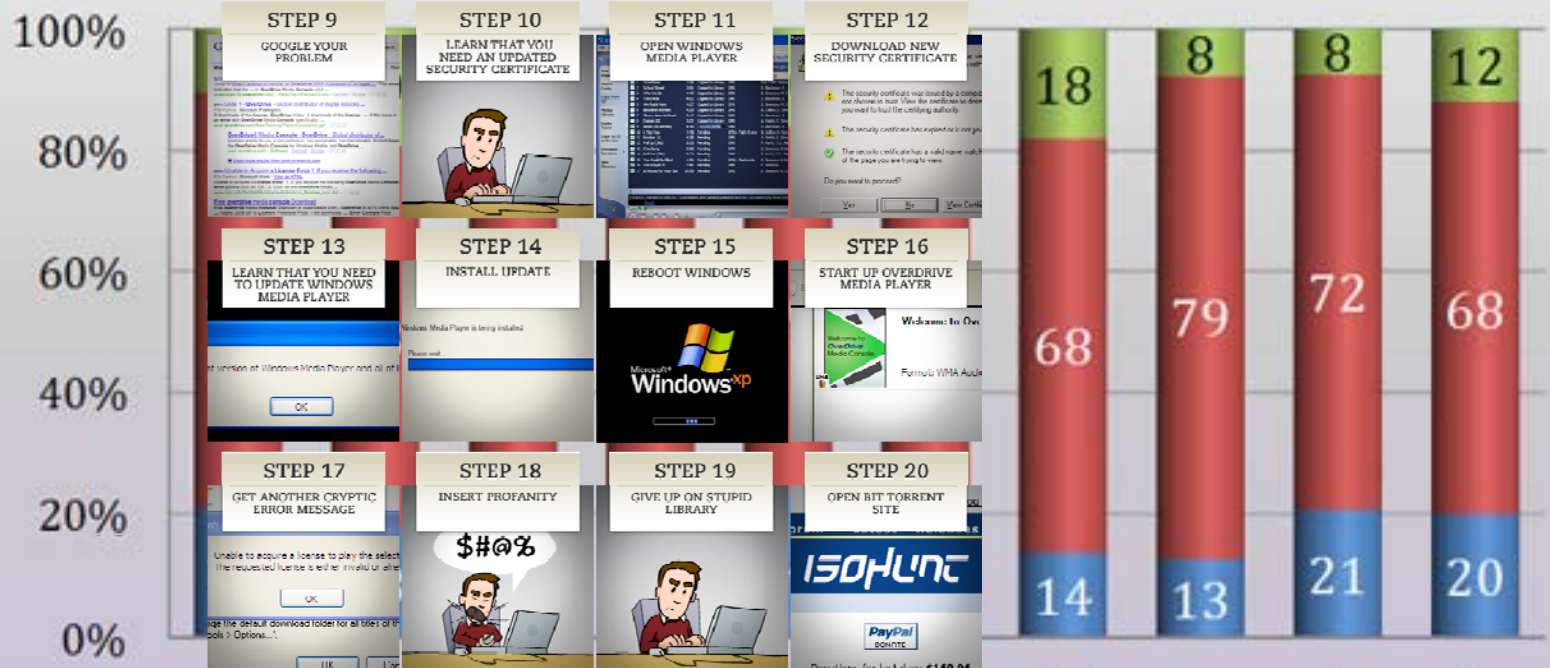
100%
80%
60%
40%
20%
0%

STEP 9
GOOGLE YOUR PROBLEM

STEP 10
LEARN THAT YOU NEED AN UPDATED SECURITY CERTIFICATE

STEP 11
OPEN WINDOWS MEDIA PLAYER

STEP 12
DOWNLOAD NEW SECURITY CERTIFICATE

The security certificate was issued by a company you have not chosen to trust. View the certificate to determine whether you want to trust the certifying authority.

The security certificate has expired or is not yet valid.

The security certificate has a valid name matching the name of the page you are trying to view.

Do you want to proceed?

Yes No View Certificate

STEP 13
LEARN THAT YOU NEED TO UPDATE WINDOWS MEDIA PLAYER

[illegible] version of Windows Media Player and all of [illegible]

OK

STEP 14
INSTALL UPDATE

Windows Media Player is being installed

Please wait...

STEP 15
REBOOT WINDOWS

Microsoft Windows xp

STEP 16
START UP OVERDRIVE MEDIA PLAYER

Welcome to OverDrive Media Console

Welcome to Ov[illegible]

Formats WMA Audi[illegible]

STEP 17
GET ANOTHER CRYPTIC ERROR MESSAGE

Unable to acquire a license to play the select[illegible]
The requested license is either invalid or alre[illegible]

OK

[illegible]ge the default download folder for all titles of th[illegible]
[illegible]ols > Options...".

OK

STEP 18
INSERT PROFANITY

$#@%

STEP 19
GIVE UP ON STUPID LIBRARY

STEP 20
OPEN BIT TORRENT SITE

ISOHUNT

PayPal DONATE

18
68
14

8
79
13

8
72
21

12
68
20